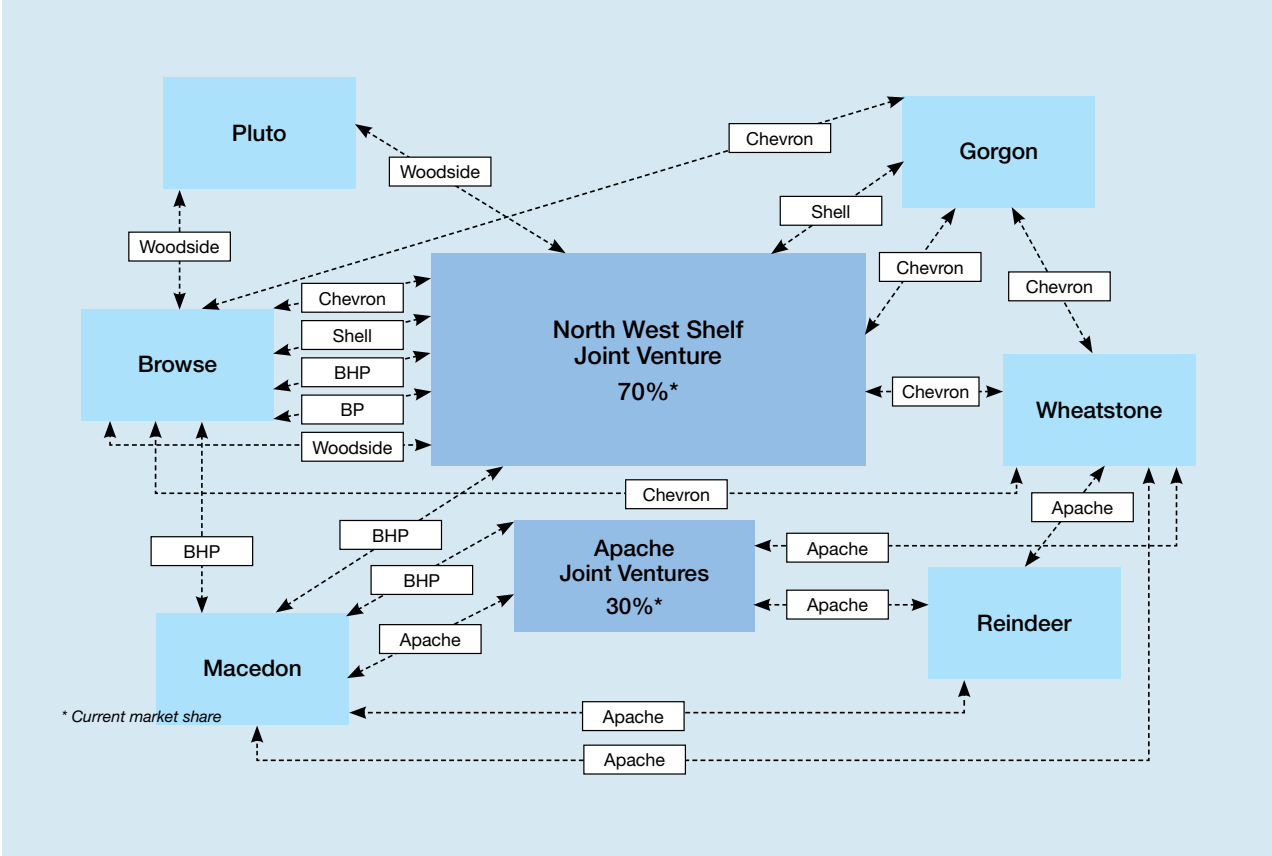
Pluto

Woodside

Chevron

Gorgon

Shell

Woodside

Chevron

Chevron

Chevron

Browse

Shell

North West Shelf Joint Venture 70%*

BHP

BP

Chevron

Wheatstone

Woodside

Chevron

Apache

BHP

BHP

Apache Joint Ventures 30%*

Apache

BHP

Apache

Apache

Reindeer

Macedon

* Current market share

Apache

Apache